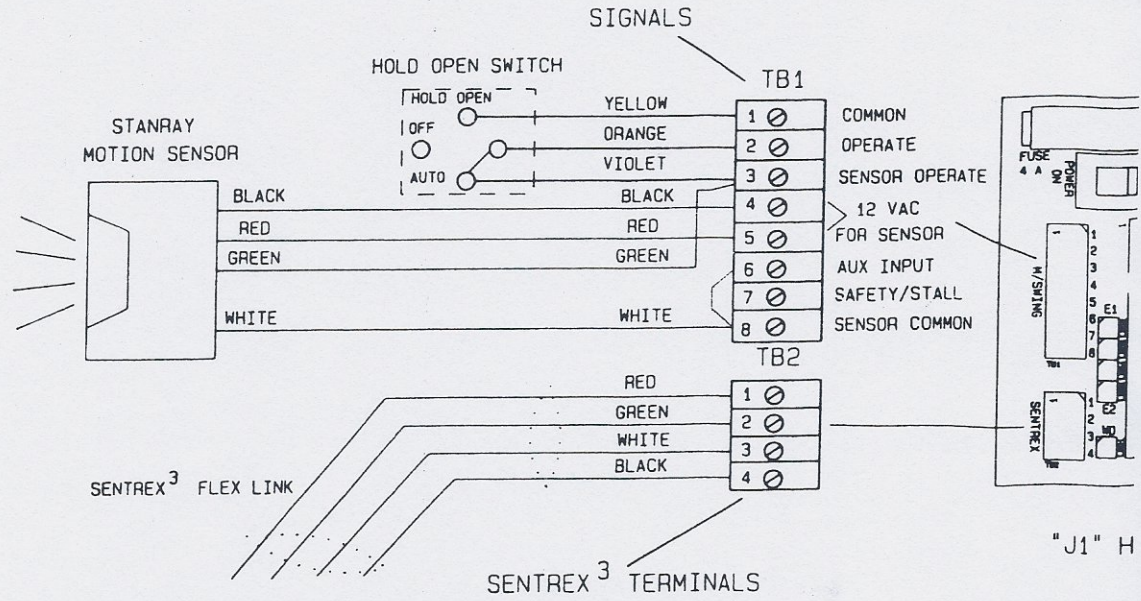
SIGNALS

HOLD OPEN SWITCH

TB1

HOLD OPEN

OFF

AUTO

STANRAY MOTION SENSOR

YELLOW
ORANGE
VIOLET
BLACK
BLACK
RED
RED
GREEN
GREEN
WHITE
WHITE

1 COMMON
2 OPERATE
3 SENSOR OPERATE
4
5
12 VAC FOR SENSOR
6 AUX INPUT
7 SAFETY/STALL
8 SENSOR COMMON

TB2

RED
GREEN
WHITE
BLACK

1
2
3
4

SENTREX$^3$ FLEX LINK

SENTREX$^3$ TERMINALS

FUSE 4 A

POWER ON

M/SWING

1 2 3 4 5 6 7 8

TB1

E1

SENTREX

1 2 3 4

TB2

E2

"J1" H